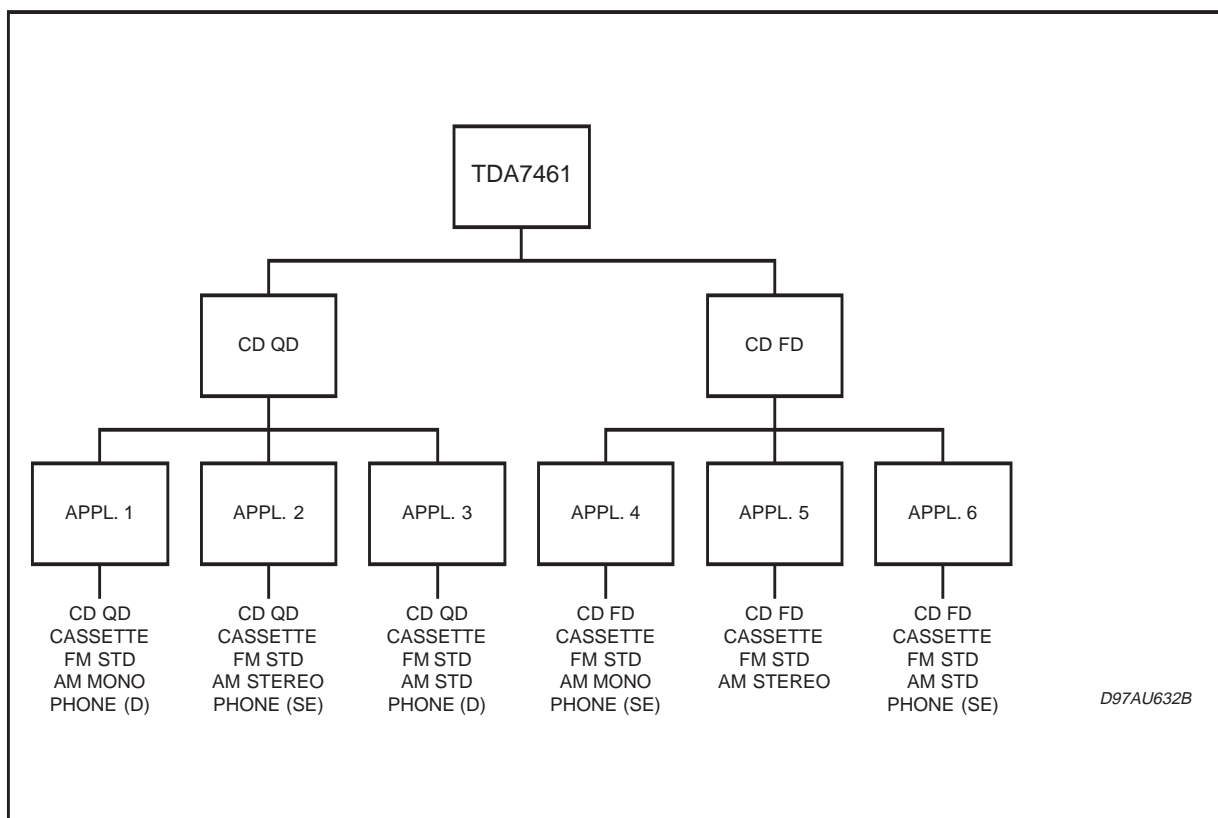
TDA7461

CD QD

CD FD

APPL. 1

APPL. 2

APPL. 3

APPL. 4

APPL. 5

APPL. 6

CD QD
CASSETTE
FM STD
AM MONO
PHONE (D)

CD QD
CASSETTE
FM STD
AM STEREO
PHONE (SE)

CD QD
CASSETTE
FM STD
AM STD
PHONE (D)

CD FD
CASSETTE
FM STD
AM MONO
PHONE (SE)

CD FD
CASSETTE
FM STD
AM STEREO

CD FD
CASSETTE
FM STD
AM STD
PHONE (SE)

D97AU632B